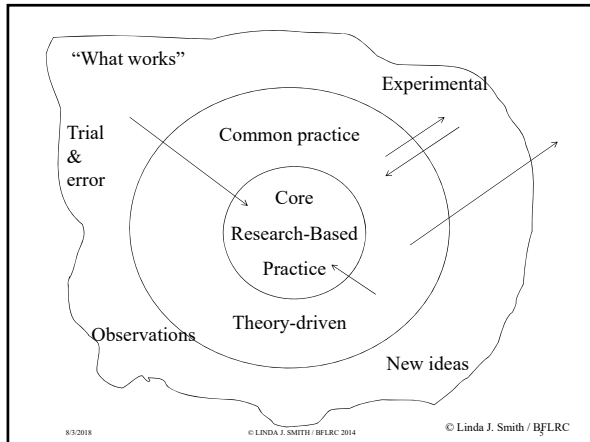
"What works"

Experimental

Trial & error

Common practice

Core

Research-Based

Practice

Observations

Theory-driven

New ideas

8/3/2018

© LINDA J. SMITH / BFLRC 2014

© Linda J. Smith / BFLRC

5